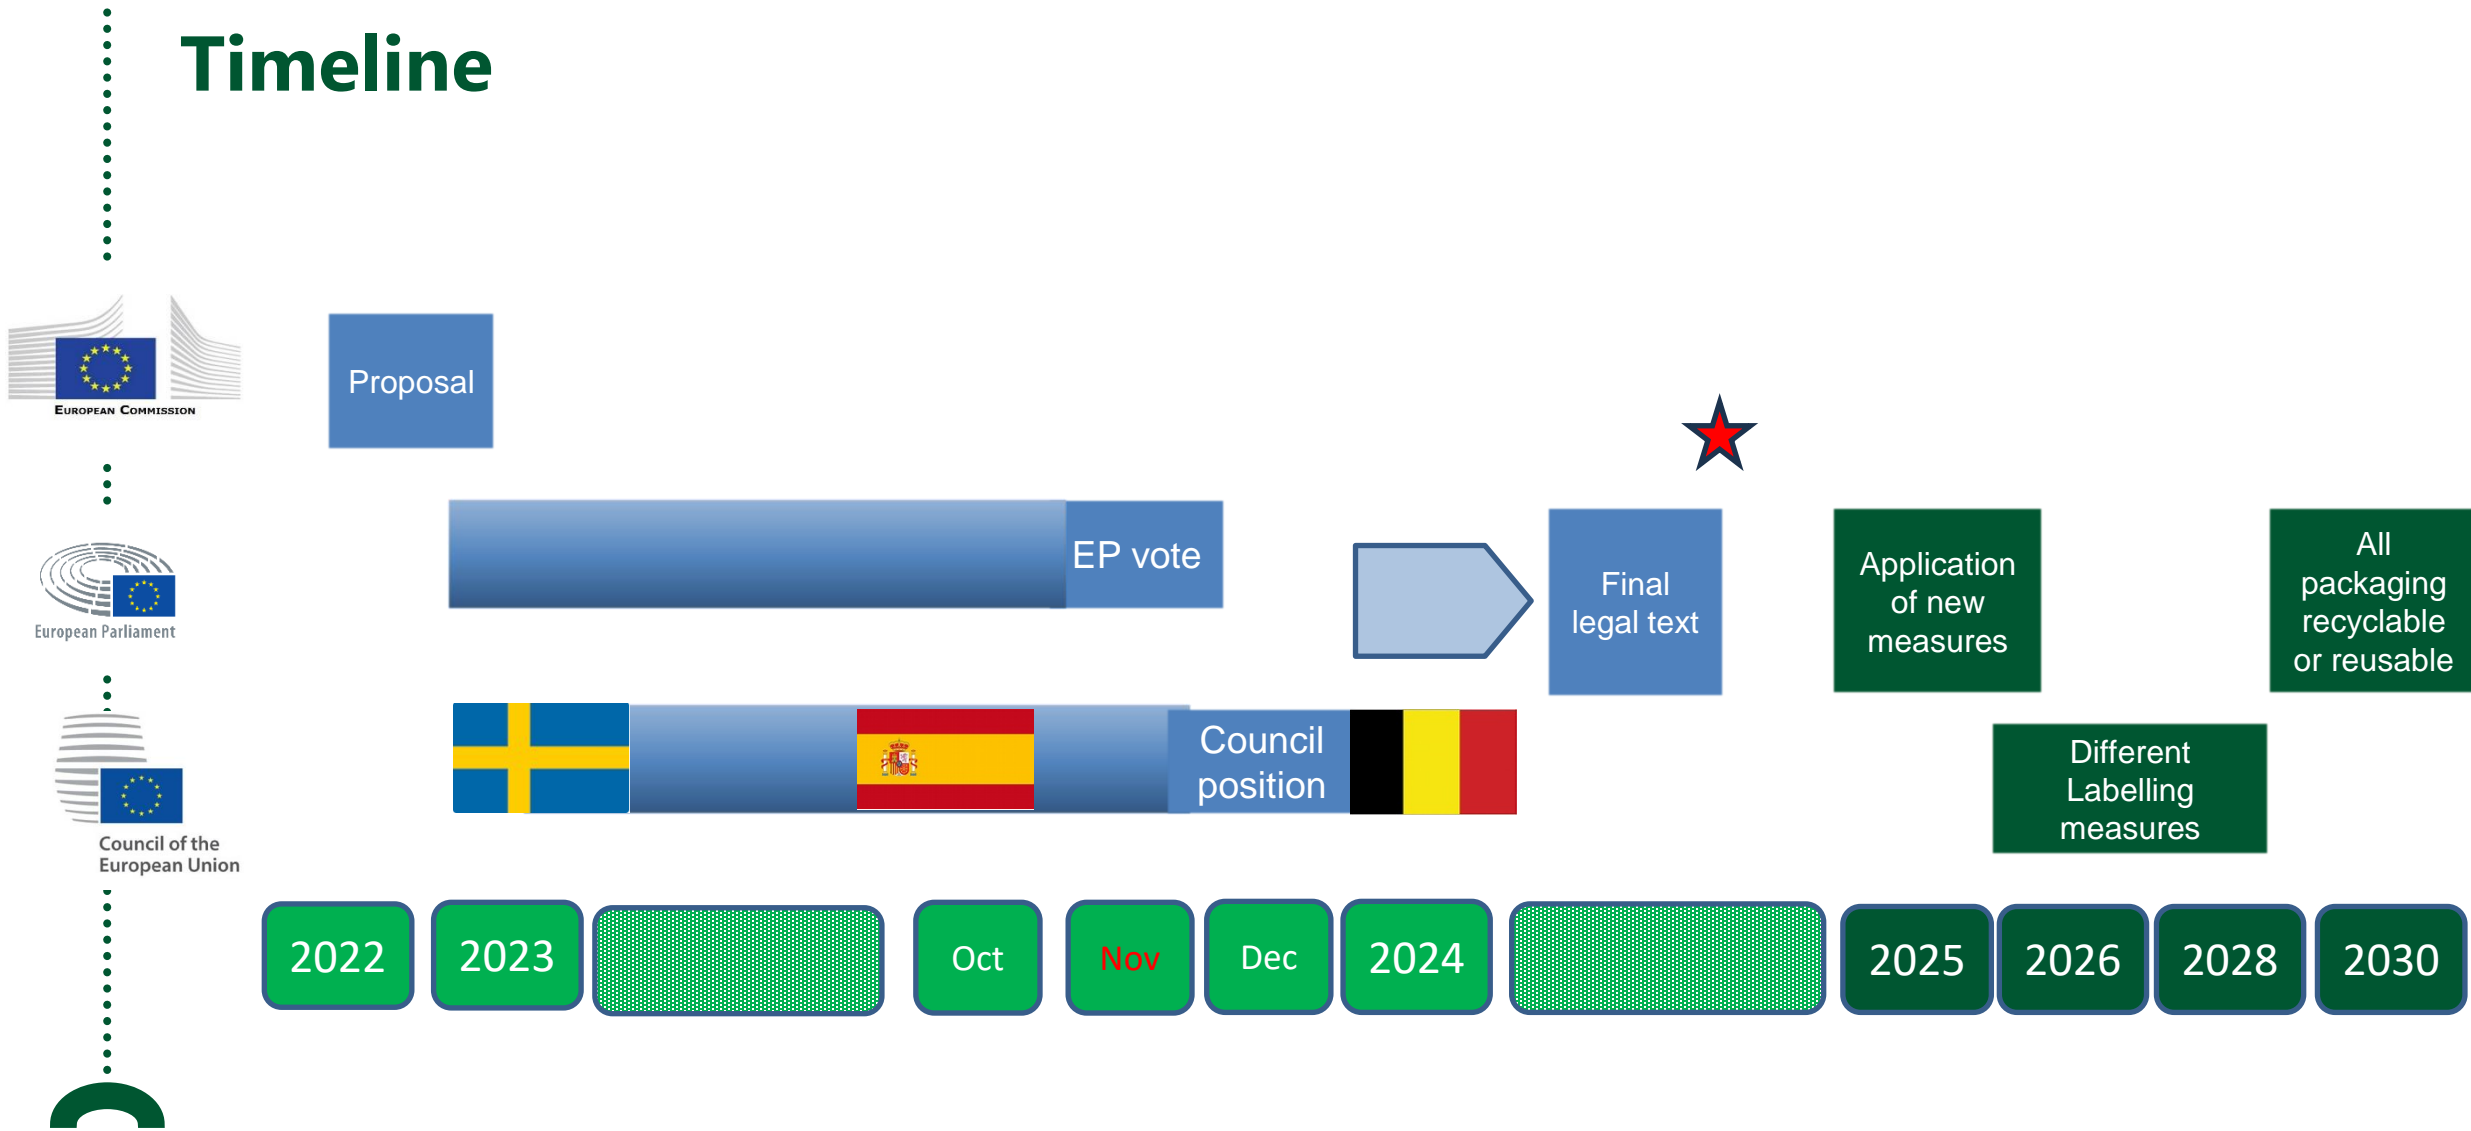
Timeline

European Commission

Proposal

European Parliament

EP vote

Final legal text

Application of new measures

All packaging recyclable or reusable

Council of the European Union

Council position

Different Labelling measures

2022

2023

Oct

Nov

Dec

2024

2025

2026

2028

2030